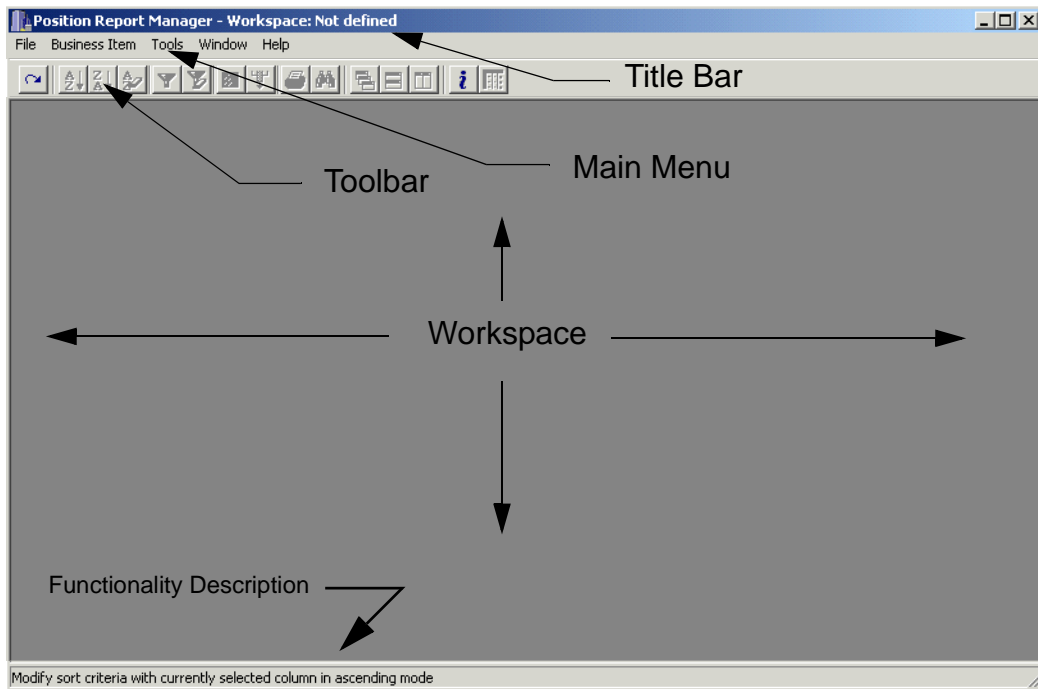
Position Report Manager - Workspace: Not defined

File Business Item Tools Window Help

Title Bar

Toolbar

Main Menu

Workspace

Functionality Description

Modify sort criteria with currently selected column in ascending mode